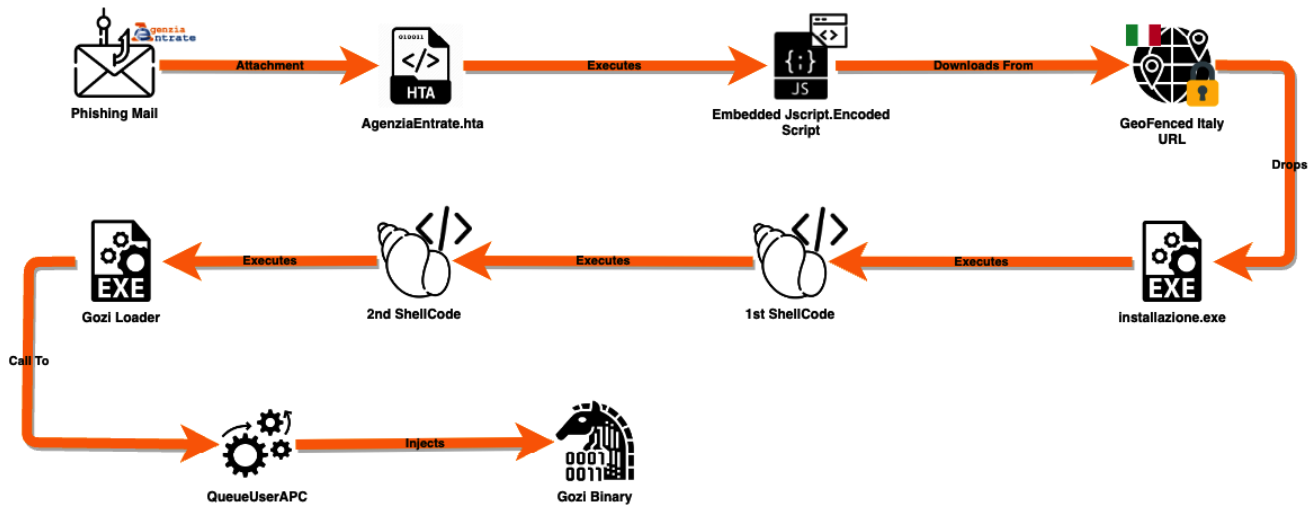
Agenzia Entrate

Phishing Mail

Attachment

010011

HTA

AgenziaEntrate.hta

Executes

{;}

JS

Embedded Jscript.Encoded Script

Downloads From

GeoFenced Italy URL

Drops

EXE

installazione.exe

Executes

1st ShellCode

Executes

2nd ShellCode

Executes

EXE

Gozi Loader

Call To

QueueUserAPC

Injects

0001 0011

Gozi Binary